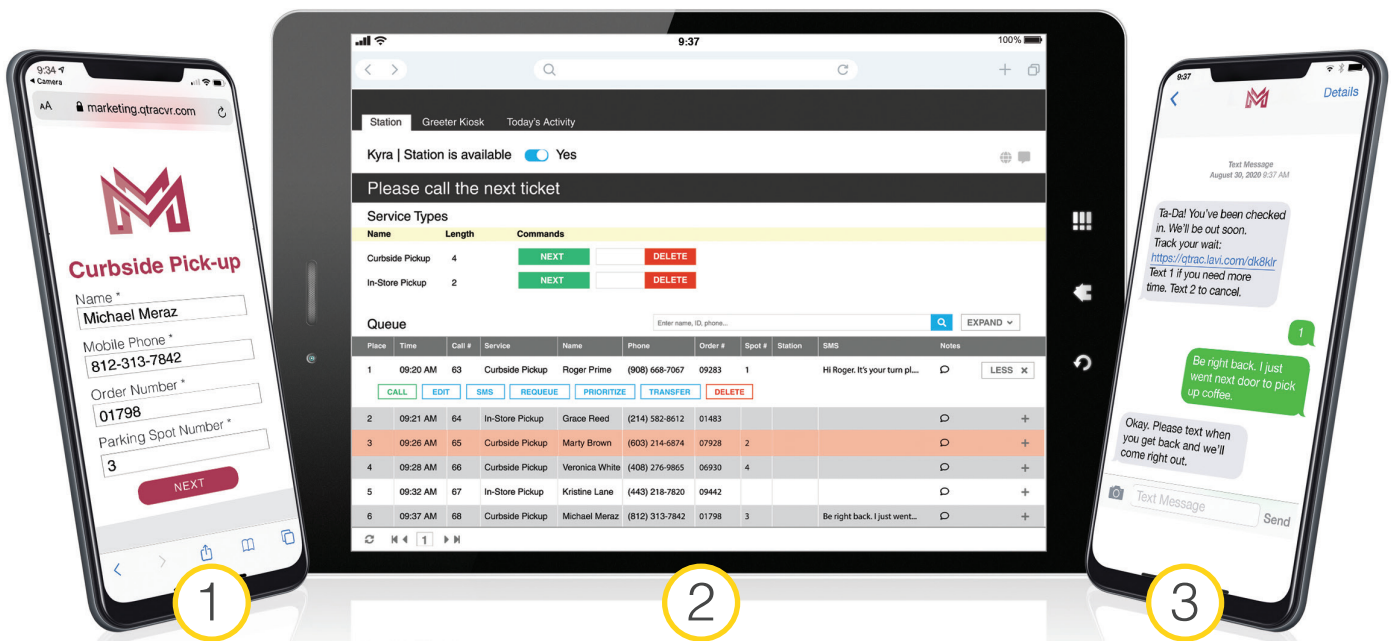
9:34
◂ Camera
AA marketing.qtracvr.com

Curbside Pick-up
Name *
Michael Meraz
Mobile Phone *
812-313-7842
Order Number *
01798
Parking Spot Number *
3
NEXT

1

9:37
100%

Station | Greeter Kiosk | Today's Activity

Kyra | Station is available Yes

Please call the next ticket

Service Types

| Name | Length | Commands | |
|---|---|---|---|
| Curbside Pickup | 4 | NEXT | DELETE |
| In-Store Pickup | 2 | NEXT | DELETE |

Queue
Enter name, ID, phone...
EXPAND

| Place | Time | Call # | Service | Name | Phone | Order # | Spot # | Station | SMS | Notes | |
|---|---|---|---|---|---|---|---|---|---|---|---|
| 1 | 09:20 AM | 63 | Curbside Pickup | Roger Prime | (908) 668-7067 | 09283 | 1 | | Hi Roger. It's your turn pl... | | LESS ✕ |
| CALL | EDIT | SMS | REQUEUE | PRIORITIZE | TRANSFER | DELETE | | | | | |
| 2 | 09:21 AM | 64 | In-Store Pickup | Grace Reed | (214) 582-8612 | 01483 | | | | | + |
| 3 | 09:26 AM | 65 | Curbside Pickup | Marty Brown | (603) 214-6874 | 07928 | 2 | | | | + |
| 4 | 09:28 AM | 66 | Curbside Pickup | Veronica White | (408) 276-9865 | 06930 | 4 | | | | + |
| 5 | 09:32 AM | 67 | In-Store Pickup | Kristine Lane | (443) 218-7820 | 09442 | | | | | + |
| 6 | 09:37 AM | 68 | Curbside Pickup | Michael Meraz | (812) 313-7842 | 01798 | 3 | | Be right back. I just went... | | + |

1

2

9:37
Details

Text Message
August 30, 2020 9:37 AM

Ta-Da! You've been checked in. We'll be out soon. Track your wait: https://qtrac.lavi.com/dk8klr Text 1 if you need more time. Text 2 to cancel.

1

Be right back. I just went next door to pick up coffee.

Okay. Please text when you get back and we'll come right out.

Text Message
Send

3